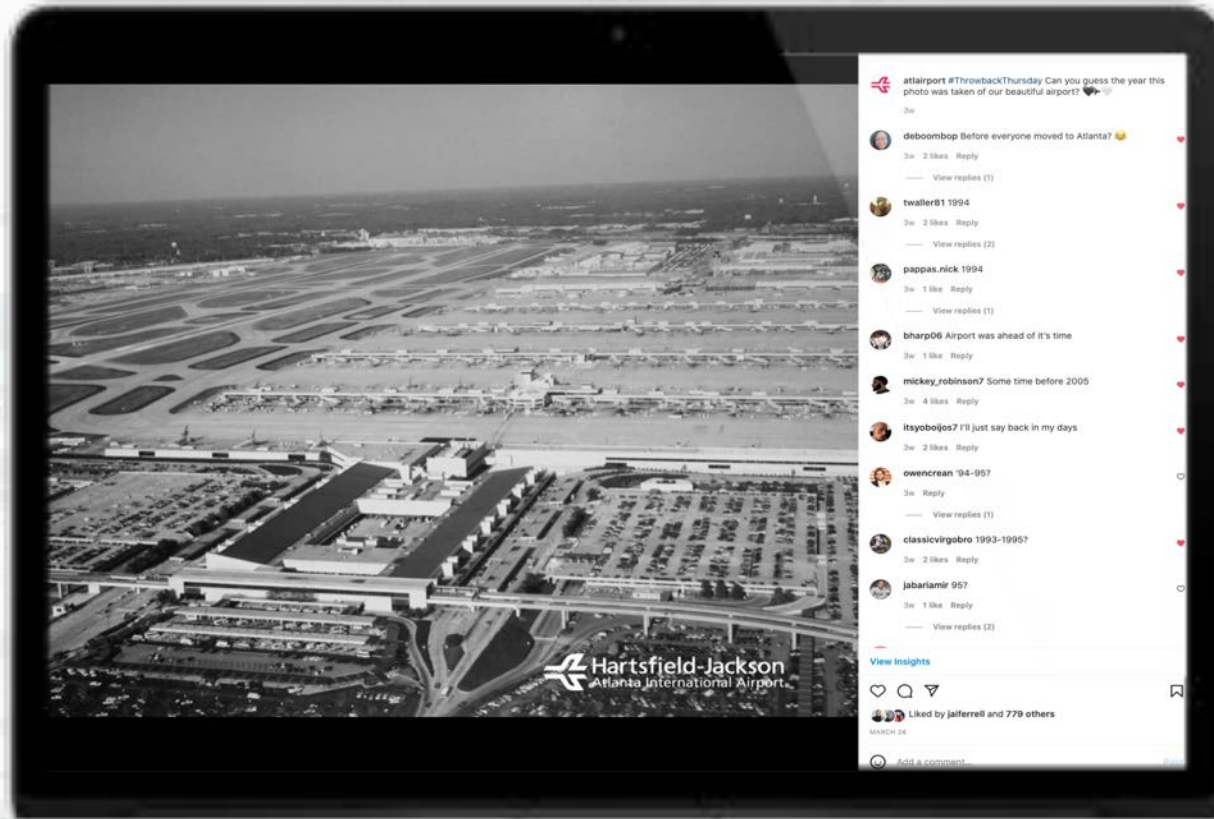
Hartsfield-Jackson
Atlanta International Airport

atlairport #ThrowbackThursday Can you guess the year this photo was taken of our beautiful airport? 🖤🤍
3w

deboombop Before everyone moved to Atlanta? 😂
3w 2 likes Reply
View replies (1)

twaller81 1994
3w 2 likes Reply
View replies (2)

pappas.nick 1994
3w 1 like Reply
View replies (1)

bharp06 Airport was ahead of it's time
3w 1 like Reply

mickey_robinson7 Some time before 2005
3w 4 likes Reply

itsyoboijos7 I'll just say back in my days
3w 2 likes Reply

owencrean '94-95?
3w Reply
View replies (1)

classicvirgobro 1993-1995?
3w 2 likes Reply

jabariamir 95?
3w 1 like Reply
View replies (2)

View Insights

Liked by jaiferrell and 779 others
MARCH 24

Add a comment...
Post